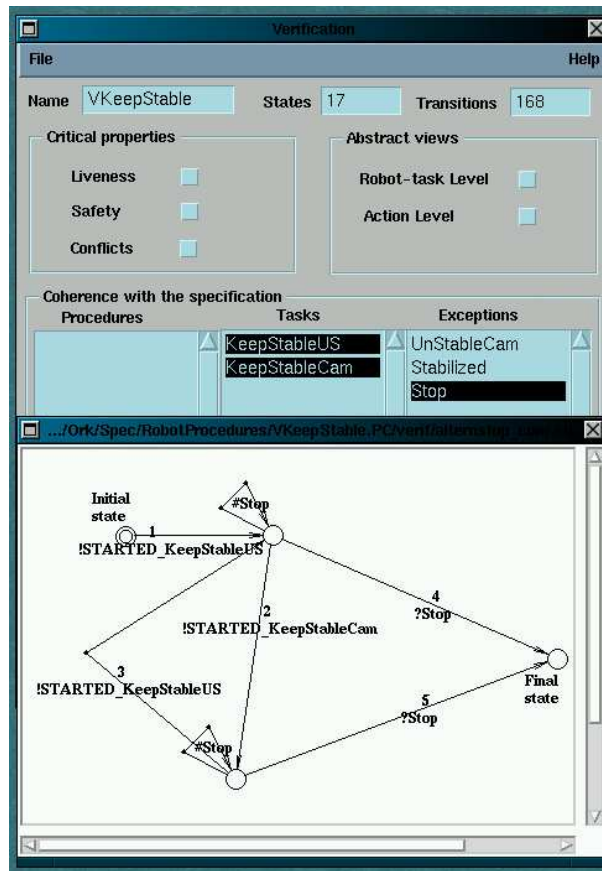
Verification

File

Help

Name VKeepStable

States 17

Transitions 168

Critical properties

Liveness

Safety

Conflicts

Abstract views

Robot-task Level

Action Level

Coherence with the specification

Procedures

Tasks

Exceptions

KeepStableUS

KeepStableCam

UnStableCam

Stabilized

Stop

.../Ork/Spec/RobotProcedures/VKeepStable.PC/verif/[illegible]

Initial state

1

!STARTED_KeepStableUS

#Stop

2

!STARTED_KeepStableCam

3

!STARTED_KeepStableUS

#Stop

4

?Stop

5

?Stop

Final state